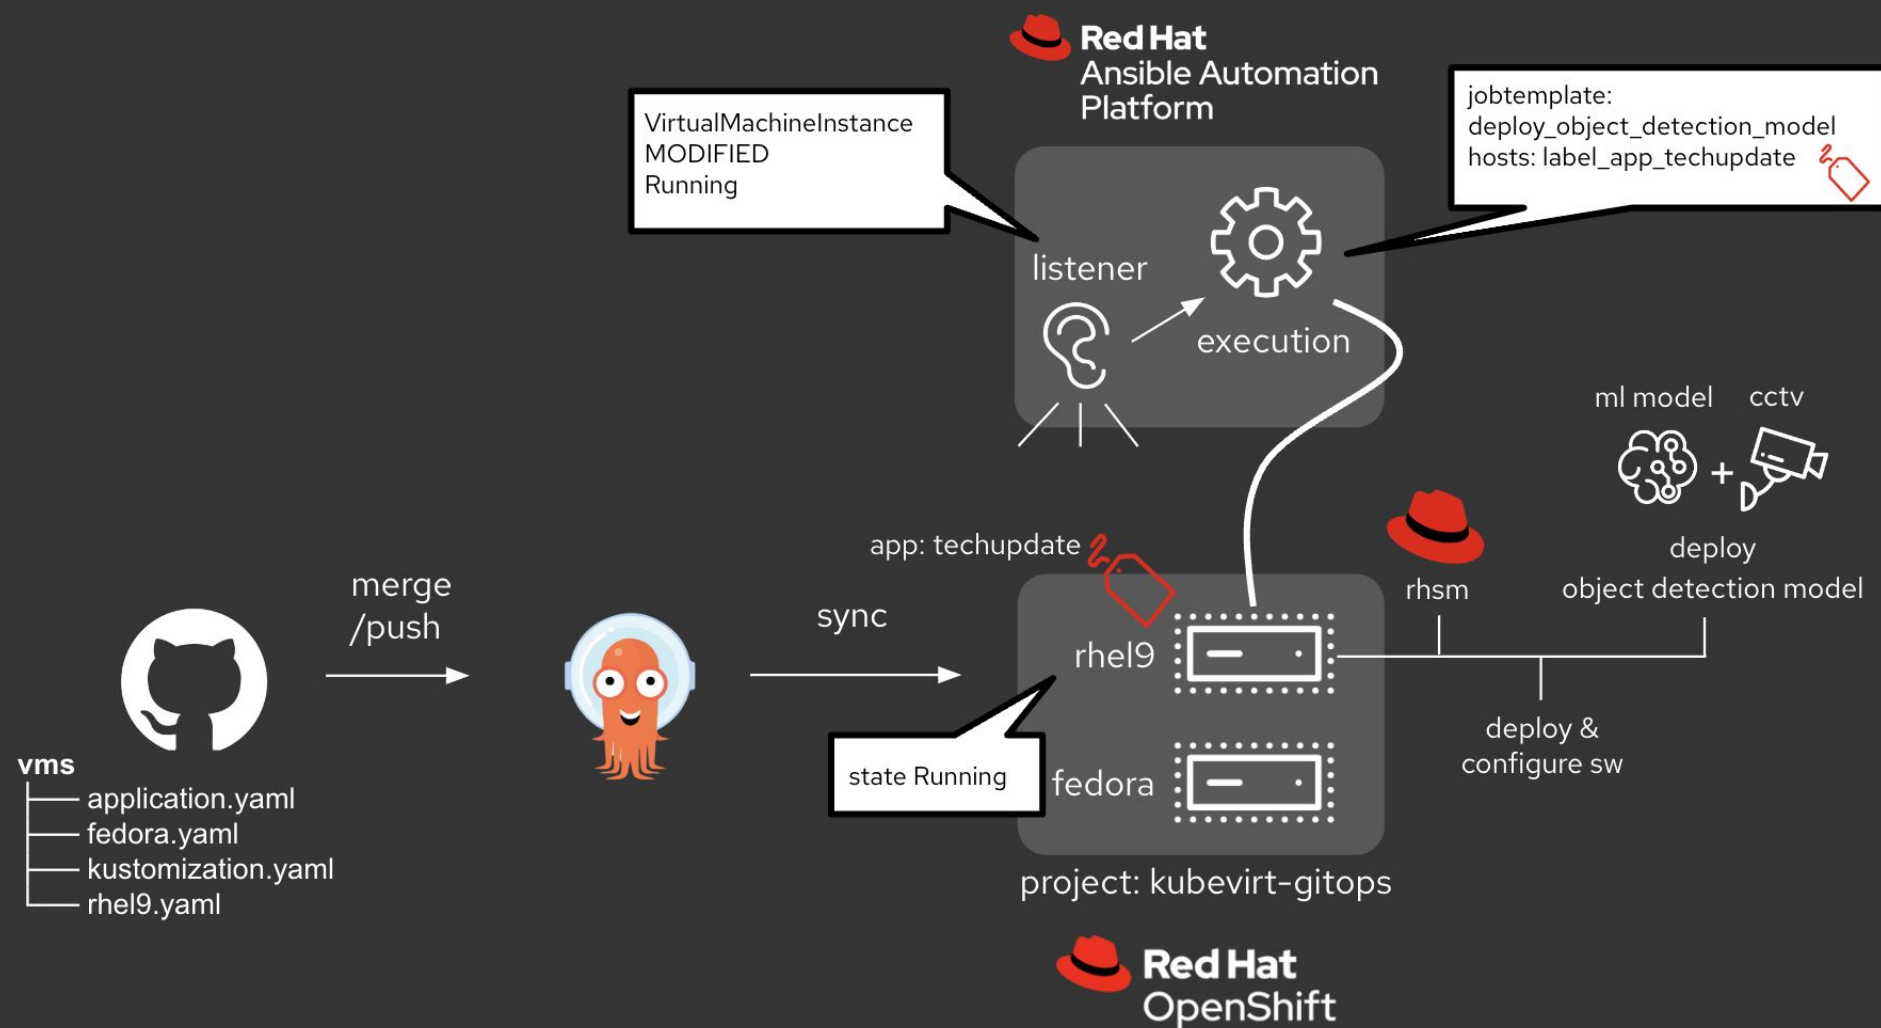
Red Hat
Ansible Automation
Platform

VirtualMachineInstance
MODIFIED
Running

jobtemplate:
deploy_object_detection_model
hosts: label_app_techupdate

listener

execution

ml model

cctv

+

deploy
object detection model

app: techupdate

rhsm

merge
/push

sync

rhel9

state Running

fedora

deploy &
configure sw

vms
application.yaml
fedora.yaml
kustomization.yaml
rhel9.yaml

project: kubevirt-gitops

Red Hat
OpenShift